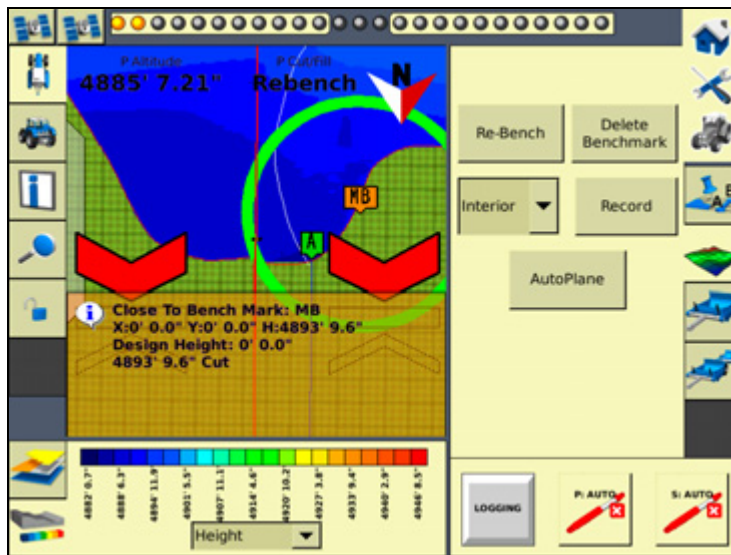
P Altitude
4885' 7.21"
P Cut/Fill
Rebench
N
MB
A
Close To Bench Mark: MB
X:0' 0.0" Y:0' 0.0" H:4893' 9.6"
Design Height: 0' 0.0"
4893' 9.6" Cut

Re-Bench
Delete Benchmark
Interior
Record
AutoPlane

4882' 0.7"
4888' 6.3"
4894' 11.9"
4901' 5.5"
4907' 11.1"
4914' 4.6"
4920' 10.2"
4927' 3.8"
4933' 9.4"
4940' 2.9"
4946' 8.5"

Height

LOGGING
P: AUTO
S: AUTO